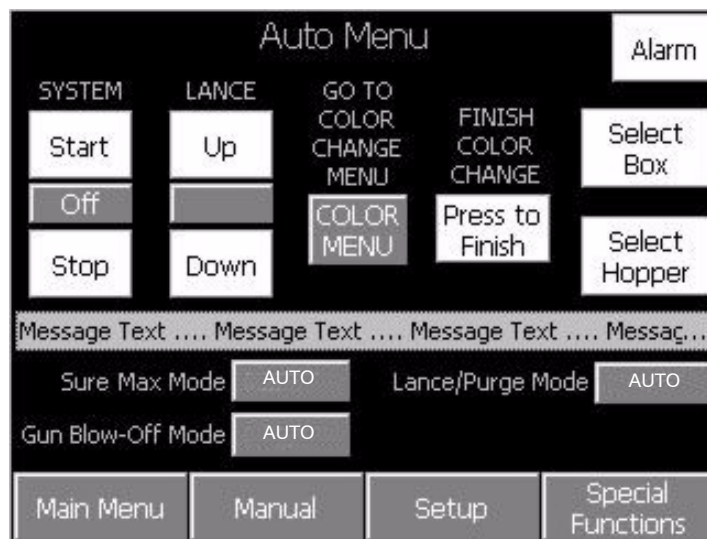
Auto Menu

Alarm

SYSTEM

Start

Off

Stop

LANCE

Up

Down

GO TO COLOR CHANGE MENU

COLOR MENU

FINISH COLOR CHANGE

Press to Finish

Select Box

Select Hopper

Message Text .... Message Text .... Message Text .... Messa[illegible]

Sure Max Mode AUTO

Lance/Purge Mode AUTO

Gun Blow-Off Mode AUTO

Main Menu

Manual

Setup

Special Functions